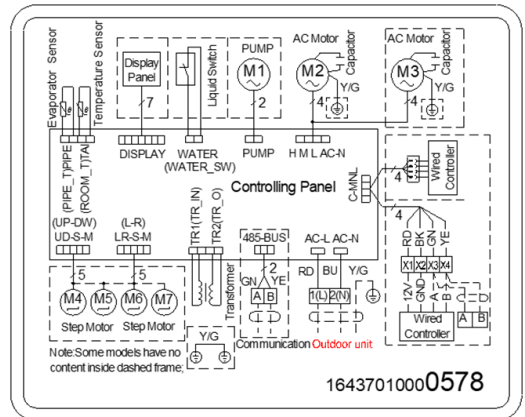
Evaporator Sensor
Temperature Sensor
Display Panel
7
Liquid Switch
PUMP
M1
2
AC Motor
M2
Capacitor
4
Y/G
AC Motor
M3
Capacitor
4
Y/G
(PIPE_T)PIPE
(ROOM_T)TA
DISPLAY
WATER
(WATER_SW)
PUMP
H M L AC-N
Controlling Panel
C-MNL
4
Wired Controller
4
(UP-DW)
UD-S-M
(L-R)
LR-S-M
TR1(TR_IN)
TR2(TR_O)
485-BUS
AC-L AC-N
RD BK GN YE
5
5
M4
M5
M6
M7
Step Motor
Step Motor
Transformer
GN
2
YE
A B
RD BU
1(L) 2(N)
Y/G
X1 X2 X3 X4
12V GND A B
A B
Wired Controller
Note:Some models have no content inside dashed frame;
Y/G
Communication Outdoor unit
16437010000578